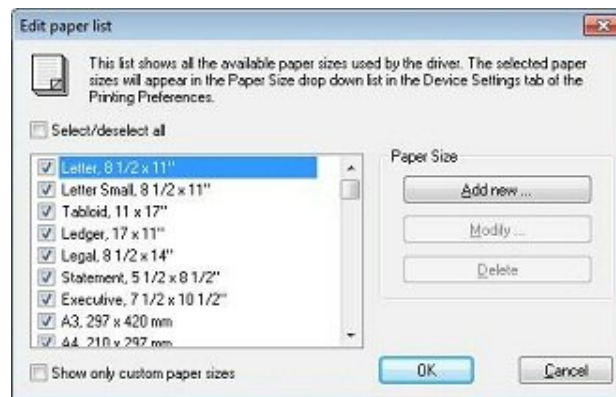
Edit paper list

This list shows all the available paper sizes used by the driver. The selected paper sizes will appear in the Paper Size drop down list in the Device Settings tab of the Printing Preferences.

Select/deselect all

Letter, 8 1/2 x 11"
Letter Small, 8 1/2 x 11"
Tabloid, 11 x 17"
Ledger, 17 x 11"
Legal, 8 1/2 x 14"
Statement, 5 1/2 x 8 1/2"
Executive, 7 1/2 x 10 1/2"
A3, 297 x 420 mm
A4, 210 x 297 mm

Paper Size
Add new ...
Modify ...
Delete

Show only custom paper sizes

OK
Cancel